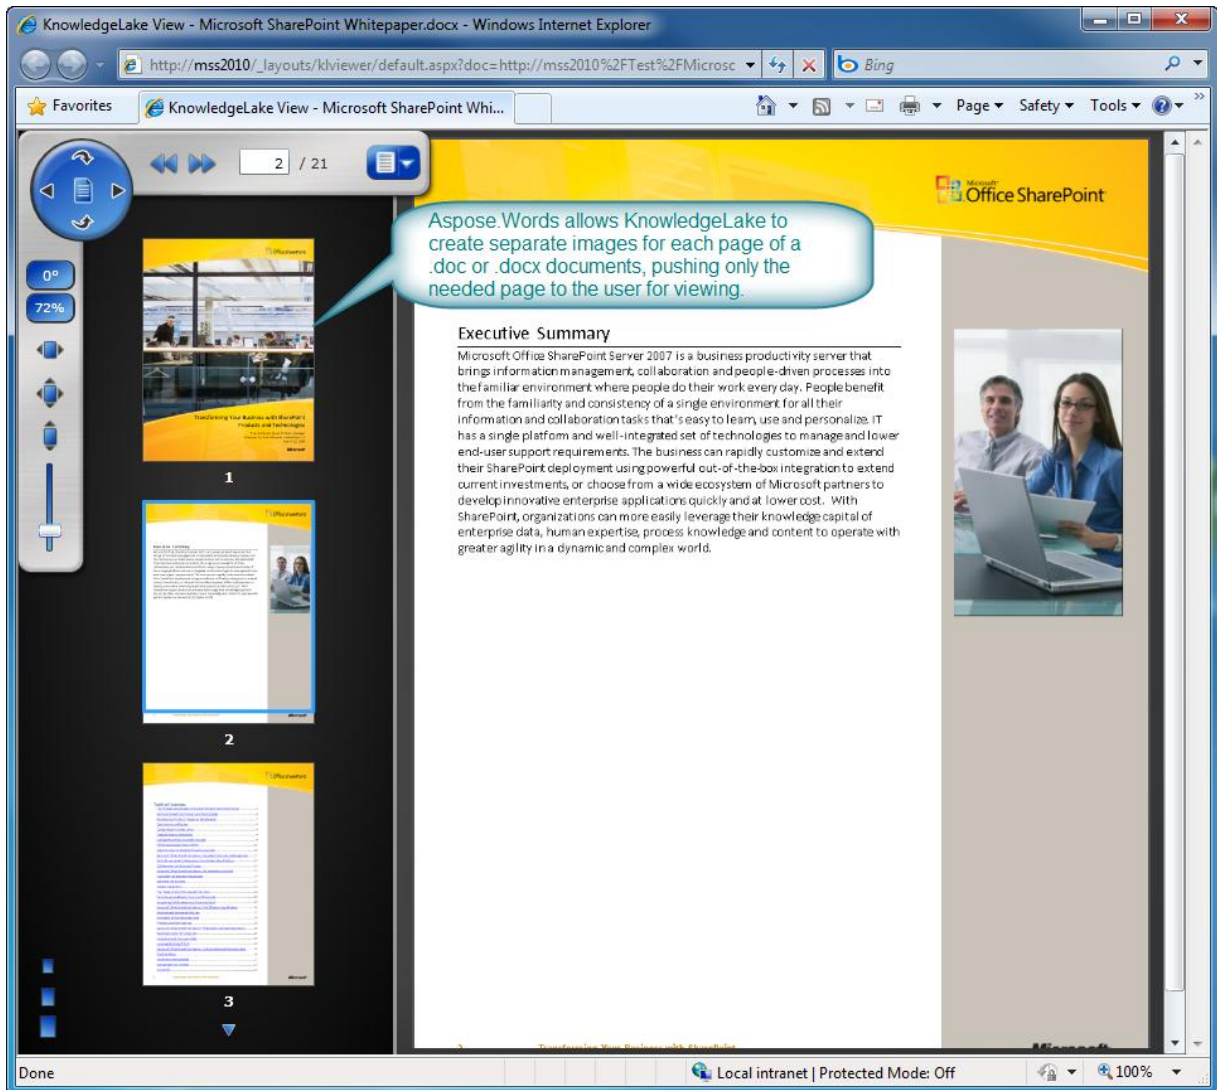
KnowledgeLake View - Microsoft SharePoint Whitepaper.docx - Windows Internet Explorer

http://mss2010/_layouts/klviewer/default.aspx?doc=http://mss2010%2FTest%2FMicrosc

Bing

Favorites

KnowledgeLake View - Microsoft SharePoint Whi...

Page ▾ Safety ▾ Tools ▾

2 / 21

0°

72%

1

2

3

Aspose.Words allows KnowledgeLake to create separate images for each page of a .doc or .docx documents, pushing only the needed page to the user for viewing.

Microsoft Office SharePoint

Executive Summary

Microsoft Office SharePoint Server 2007 is a business productivity server that brings information management, collaboration and people-driven processes into the familiar environment where people do their work every day. People benefit from the familiarity and consistency of a single environment for all their information and collaboration tasks that's easy to learn, use and personalize. IT has a single platform and well-integrated set of technologies to manage and lower end-user support requirements. The business can rapidly customize and extend their SharePoint deployment using powerful out-of-the-box integration to extend current investments, or choose from a wide ecosystem of Microsoft partners to develop innovative enterprise applications quickly and at lower cost. With SharePoint, organizations can more easily leverage their knowledge capital of enterprise data, human expertise, process knowledge and content to operate with greater agility in a dynamic and complex world.

Done

Local intranet | Protected Mode: Off

100%